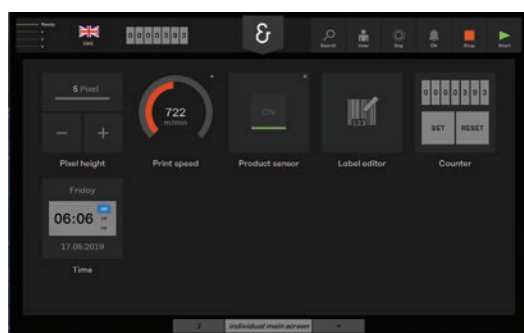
Ready

ENG

0 0 0 0 3 9 3

Search
User
Day
OK
Stop
Start

5 Pixel

−
+

Pixel height

722
m/min

Print speed

ON

Product sensor

Label editor

0 0 0 0 3 9 3

SET
RESET

Counter

Friday

06:06

17.05.2019

Time

Individual main screen